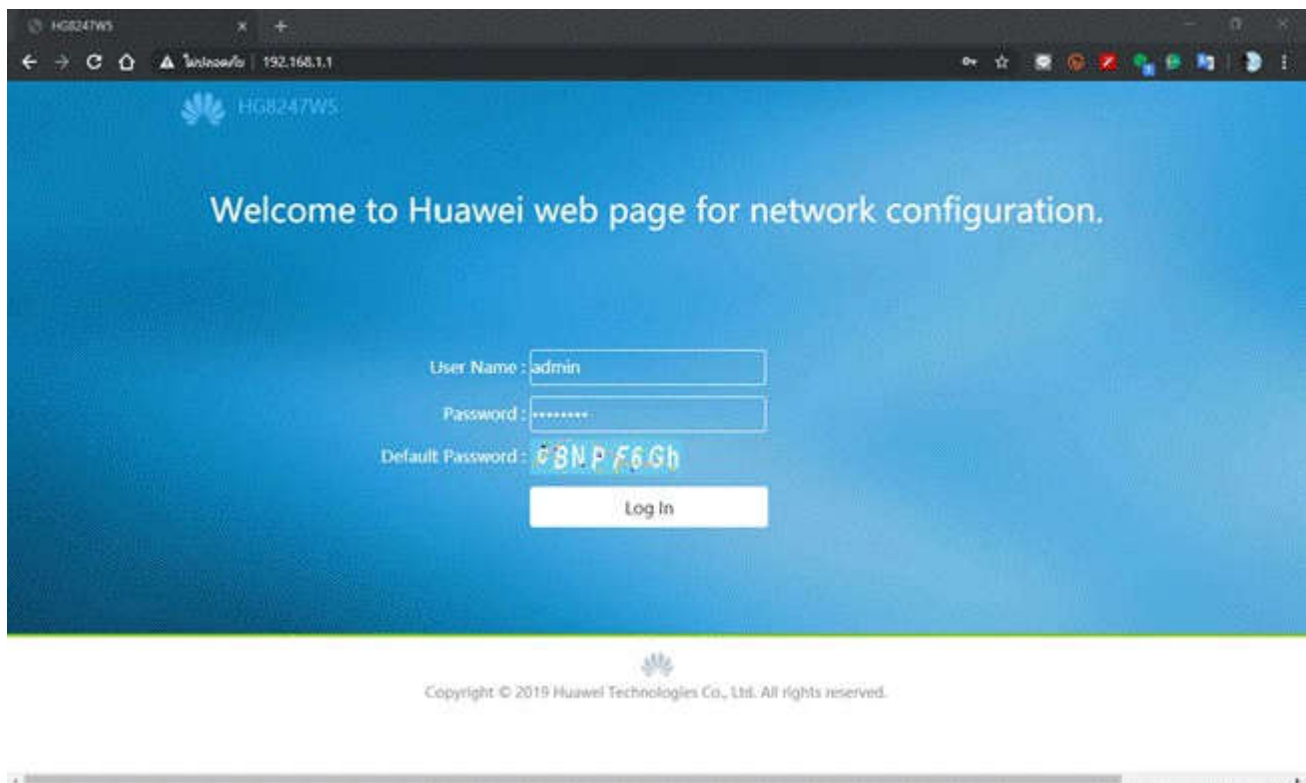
HG8247WS

ไม่ปลอดภัย | 192.168.1.1

HG8247WS

Welcome to Huawei web page for network configuration.

User Name : admin

Password : •••••••••

Default Password : 6BNPF6Gh

Log In

Copyright © 2019 Huawei Technologies Co., Ltd. All rights reserved.